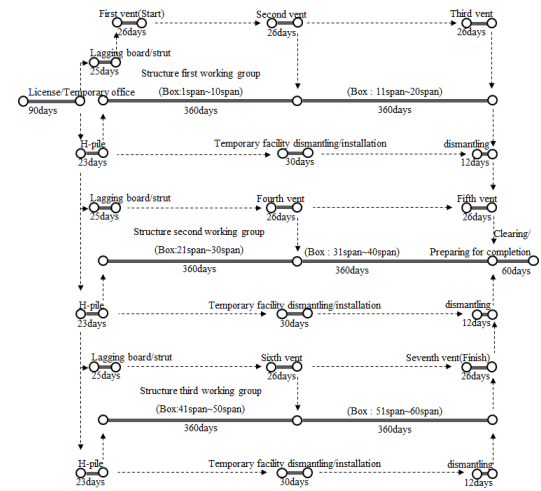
First vent(Start)
26days
Second vent
26days
Third vent
26days

Lagging board/strut
25days
Structure first working group
License/Temporary office
90days
(Box:1span~10span)
360days
(Box : 11span~20span)
360days

H-pile
23days
Temporary facility dismantling/installation
30days
dismantling
12days

Lagging board/strut
25days
Fourth vent
26days
Fifth vent
26days
Structure second working group
Clearing/
(Box:21span~30span)
360days
(Box : 31span~40span)
360days
Preparing for completion
60days

H-pile
23days
Temporary facility dismantling/installation
30days
dismantling
12days

Lagging board/strut
25days
Sixth vent
26days
Seventh vent(Finish)
26days
Structure third working group
(Box:41span~50span)
360days
(Box : 51span~60span)
360days

H-pile
23days
Temporary facility dismantling/installation
30days
dismantling
12days